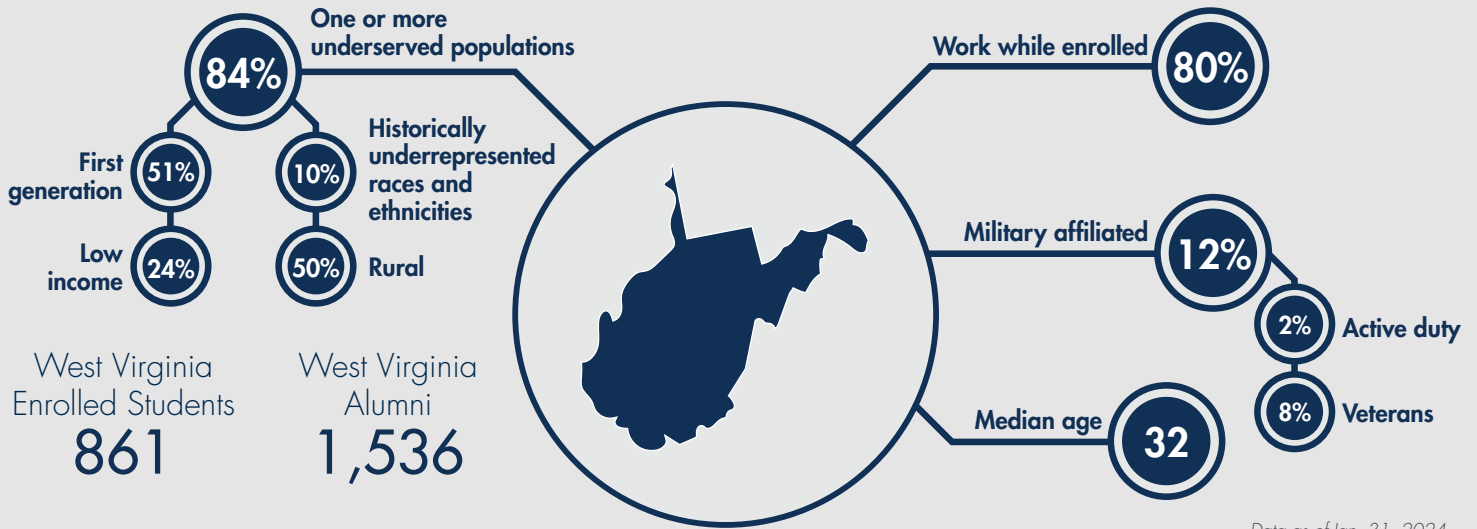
84%
One or more underserved populations

First generation
51%

10%
Historically underrepresented races and ethnicities

Low income
24%

50%
Rural

West Virginia Enrolled Students
861

West Virginia Alumni
1,536

Work while enrolled
80%

Military affiliated
12%

2%
Active duty

8%
Veterans

Median age
32

Data as of Jan. 31, 2024